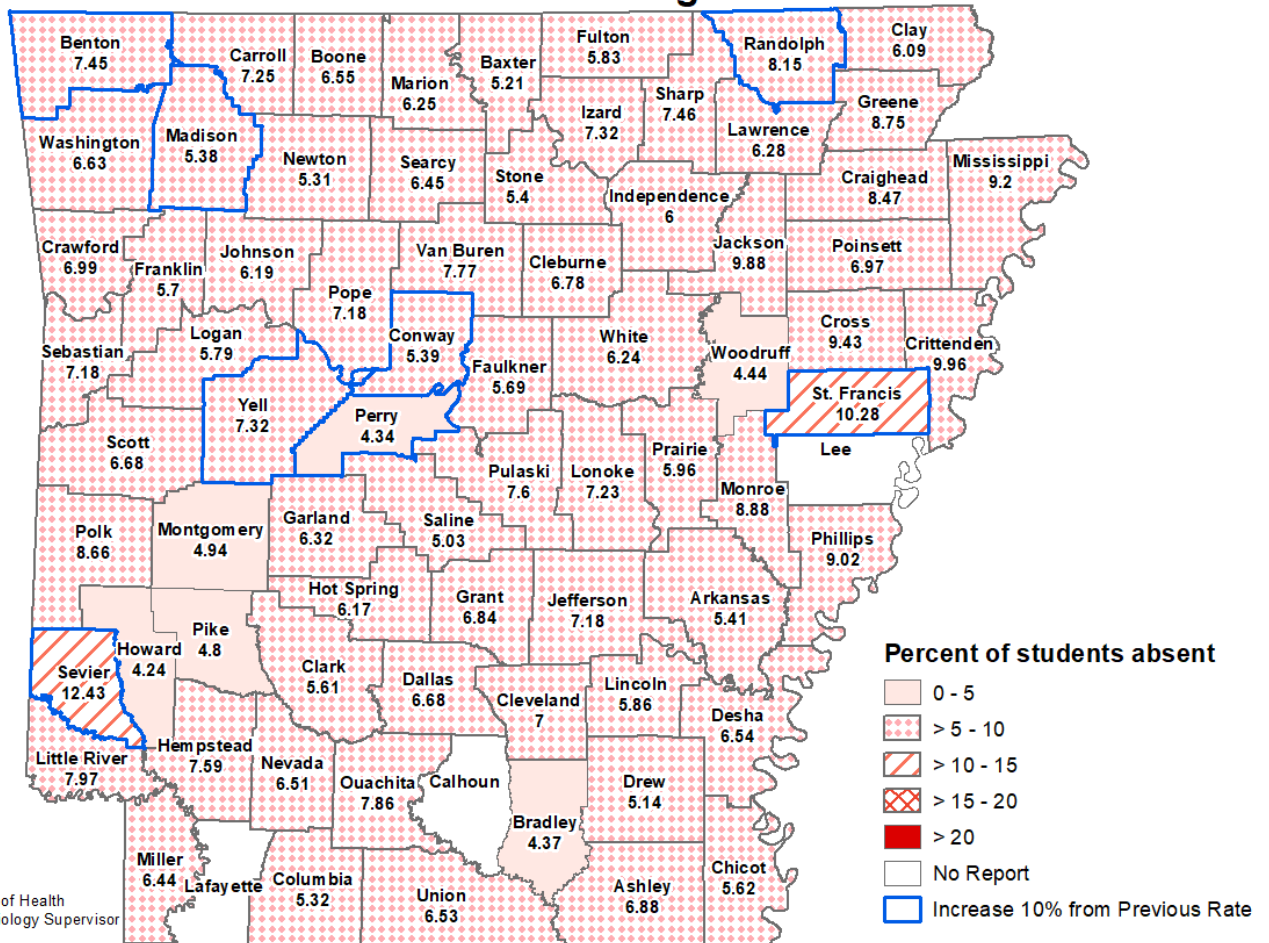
Benton
7.45

Carroll
7.25

Boone
6.55

Marion
6.25

Baxter
5.21

Fulton
5.83

Randolph
8.15

Clay
6.09

Izard
7.32

Sharp
7.46

Greene
8.75

Washington
6.63

Madison
5.38

Newton
5.31

Searcy
6.45

Stone
5.4

Lawrence
6.28

Mississippi
9.2

Craighead
8.47

Independence
6

Crawford
6.99

Franklin
5.7

Johnson
6.19

Van Buren
7.77

Cleburne
6.78

Jackson
9.88

Poinsett
6.97

Pope
7.18

Logan
5.79

Conway
5.39

White
6.24

Cross
9.43

Sebastian
7.18

Faulkner
5.69

Woodruff
4.44

Crittenden
9.96

Yell
7.32

Perry
4.34

St. Francis
10.28

Scott
6.68

Lee

Pulaski
7.6

Lonoke
7.23

Prairie
5.96

Monroe
8.88

Polk
8.66

Montgomery
4.94

Garland
6.32

Saline
5.03

Phillips
9.02

Hot Spring
6.17

Grant
6.84

Jefferson
7.18

Arkansas
5.41

Pike
4.8

Howard
4.24

Sevier
12.43

Clark
5.61

Dallas
6.68

Cleveland
7

Lincoln
5.86

Desha
6.54

Hempstead
7.59

Little River
7.97

Nevada
6.51

Ouachita
7.86

Calhoun

Drew
5.14

Bradley
4.37

Miller
6.44

Lafayette

Columbia
5.32

Union
6.53

Ashley
6.88

Chicot
5.62

Percent of students absent
0 - 5
> 5 - 10
> 10 - 15
> 15 - 20
> 20
No Report
Increase 10% from Previous Rate

of Health
ology Supervisor